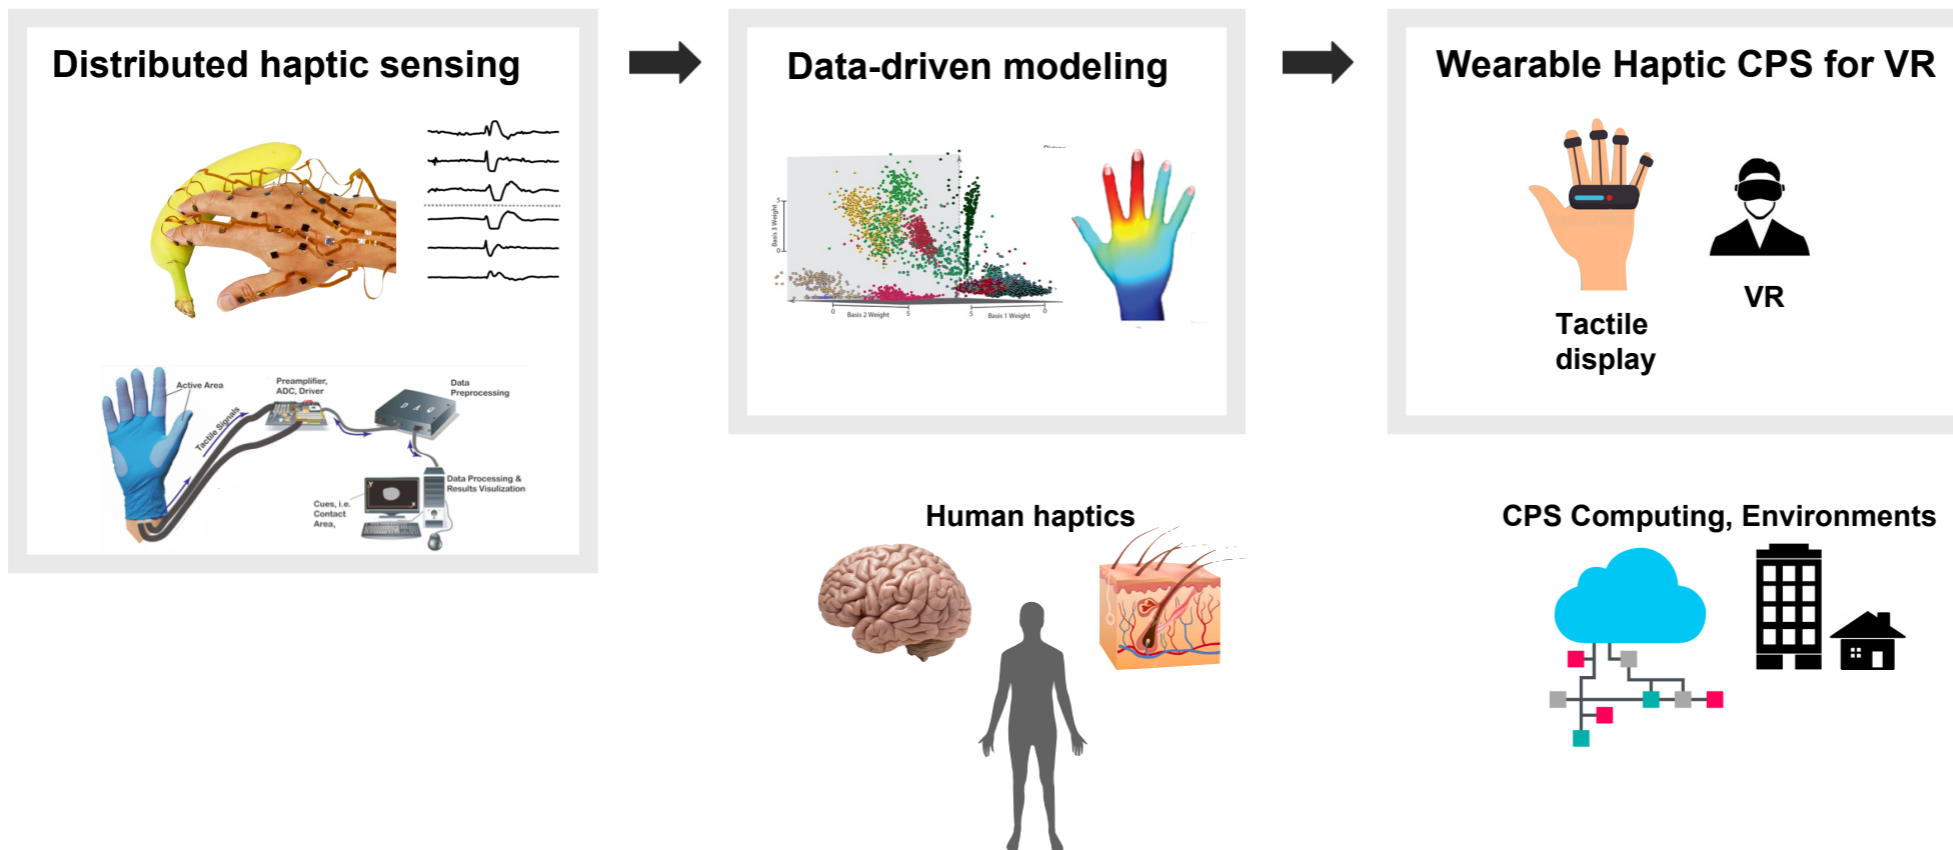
Distributed haptic sensing

Active Area
Preamplifier, ADC, Driver
Data Preprocessing
Tactile Signals
D A Q
Data Processing & Results Visulization
Cues, i.e. Contact Area,

Data-driven modeling

Basis 3 Weight
Basis 2 Weight
Basis 1 Weight

Wearable Haptic CPS for VR

Tactile display

VR

Human haptics

CPS Computing, Environments